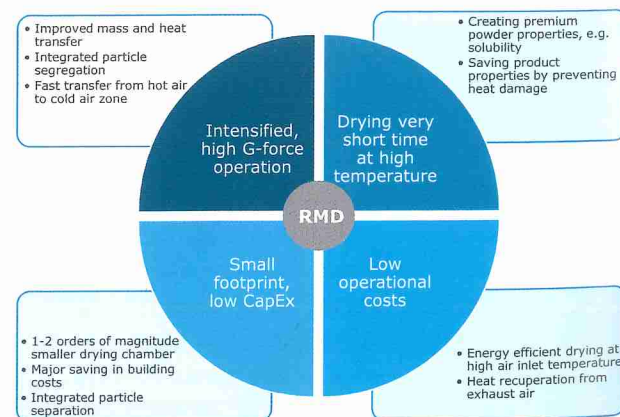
• Improved mass and heat transfer
• Integrated particle segregation
• Fast transfer from hot air to cold air zone

• Creating premium powder properties, e.g. solubility
• Saving product properties by preventing heat damage

Intensified, high G-force operation

Drying very short time at high temperature

RMD

Small footprint, low CapEx

Low operational costs

• 1-2 orders of magnitude smaller drying chamber
• Major saving in building costs
• Integrated particle separation

• Energy efficient drying at high air inlet temperature
• Heat recuperation from exhaust air